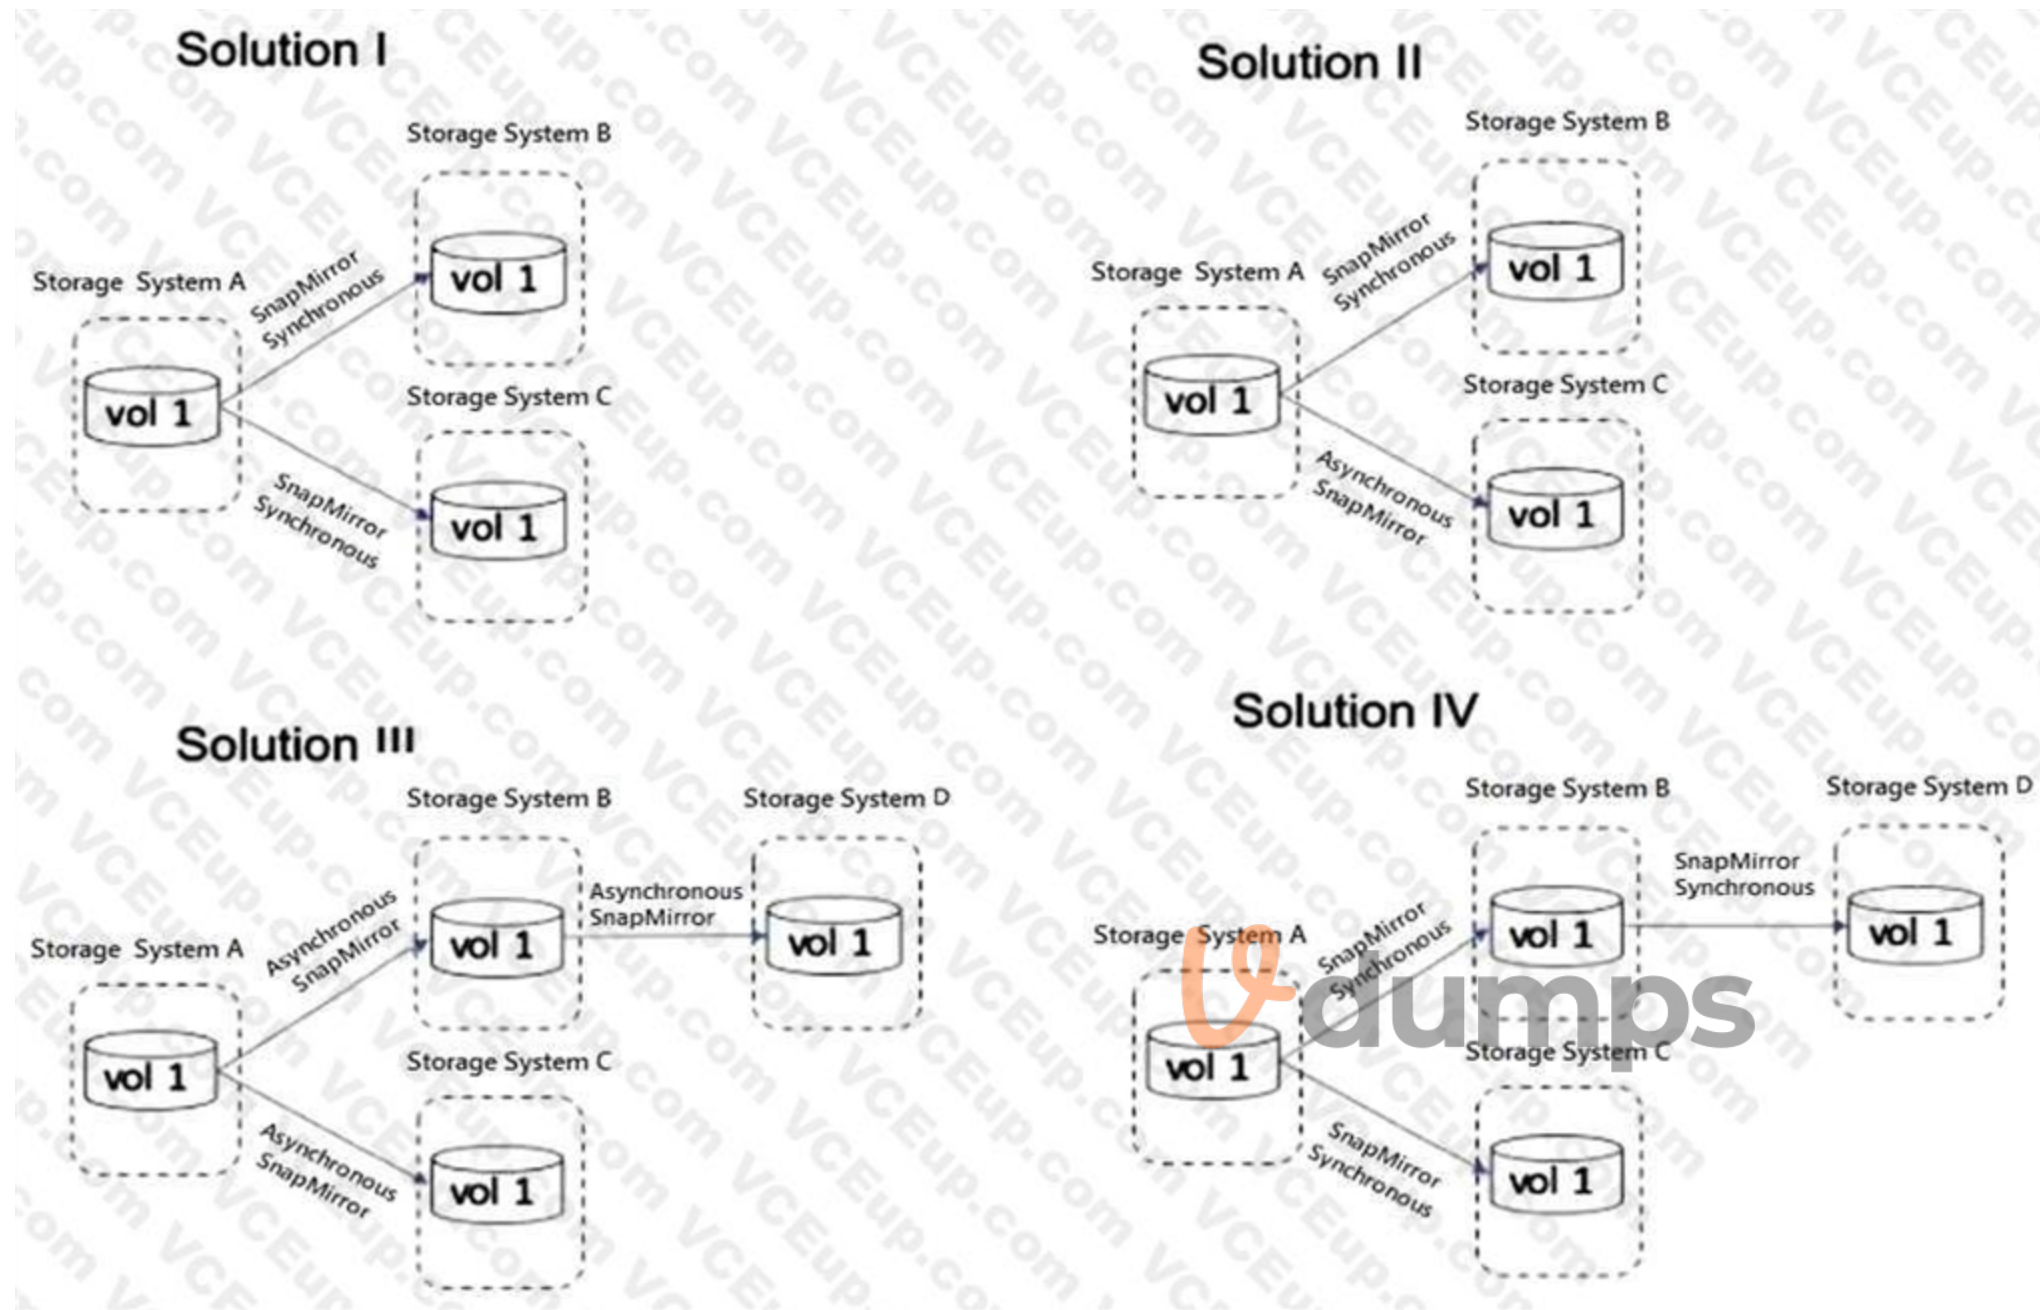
Solution I

Storage System B

Storage System A

SnapMirror Synchronous

vol 1

vol 1

Storage System C

SnapMirror Synchronous

vol 1

Solution II

Storage System B

Storage System A

SnapMirror Synchronous

vol 1

vol 1

Storage System C

Asynchronous SnapMirror

vol 1

Solution III

Storage System B

Storage System D

Storage System A

Asynchronous SnapMirror

vol 1

Asynchronous SnapMirror

vol 1

vol 1

Storage System C

Asynchronous SnapMirror

vol 1

Solution IV

Storage System B

Storage System D

SnapMirror Synchronous

Storage System A

SnapMirror Synchronous

vol 1

vol 1

vol 1

Storage System C

SnapMirror Synchronous

vol 1

VCEup.com

vdumps